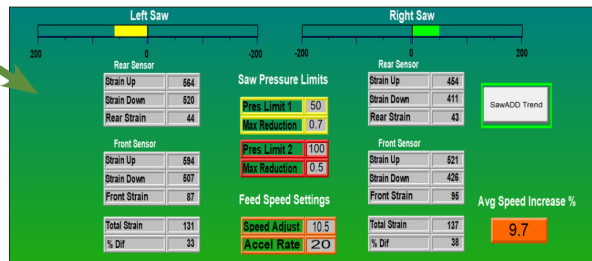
Left Saw

200 0 -200

Right Saw

-200 0 200

Rear Sensor

| Strain Up | 564 |
|---|---|
| Strain Down | 520 |
| Rear Strain | 44 |

Front Sensor

| Strain Up | 594 |
|---|---|
| Strain Down | 507 |
| Front Strain | 87 |

| Total Strain | 131 |
|---|---|
| % Dif | 33 |

Saw Pressure Limits

| Pres Limit 1 | 50 |
|---|---|
| Max Reduction | 0.7 |

| Pres Limit 2 | 100 |
|---|---|
| Max Reduction | 0.5 |

Feed Speed Settings

| Speed Adjust | 10.5 |
|---|---|
| Accel Rate | 20 |

Rear Sensor

| Strain Up | 454 |
|---|---|
| Strain Down | 411 |
| Rear Strain | 43 |

Front Sensor

| Strain Up | 521 |
|---|---|
| Strain Down | 426 |
| Front Strain | 95 |

| Total Strain | 137 |
|---|---|
| % Dif | 38 |

SawADD Trend

Avg Speed Increase %

9.7